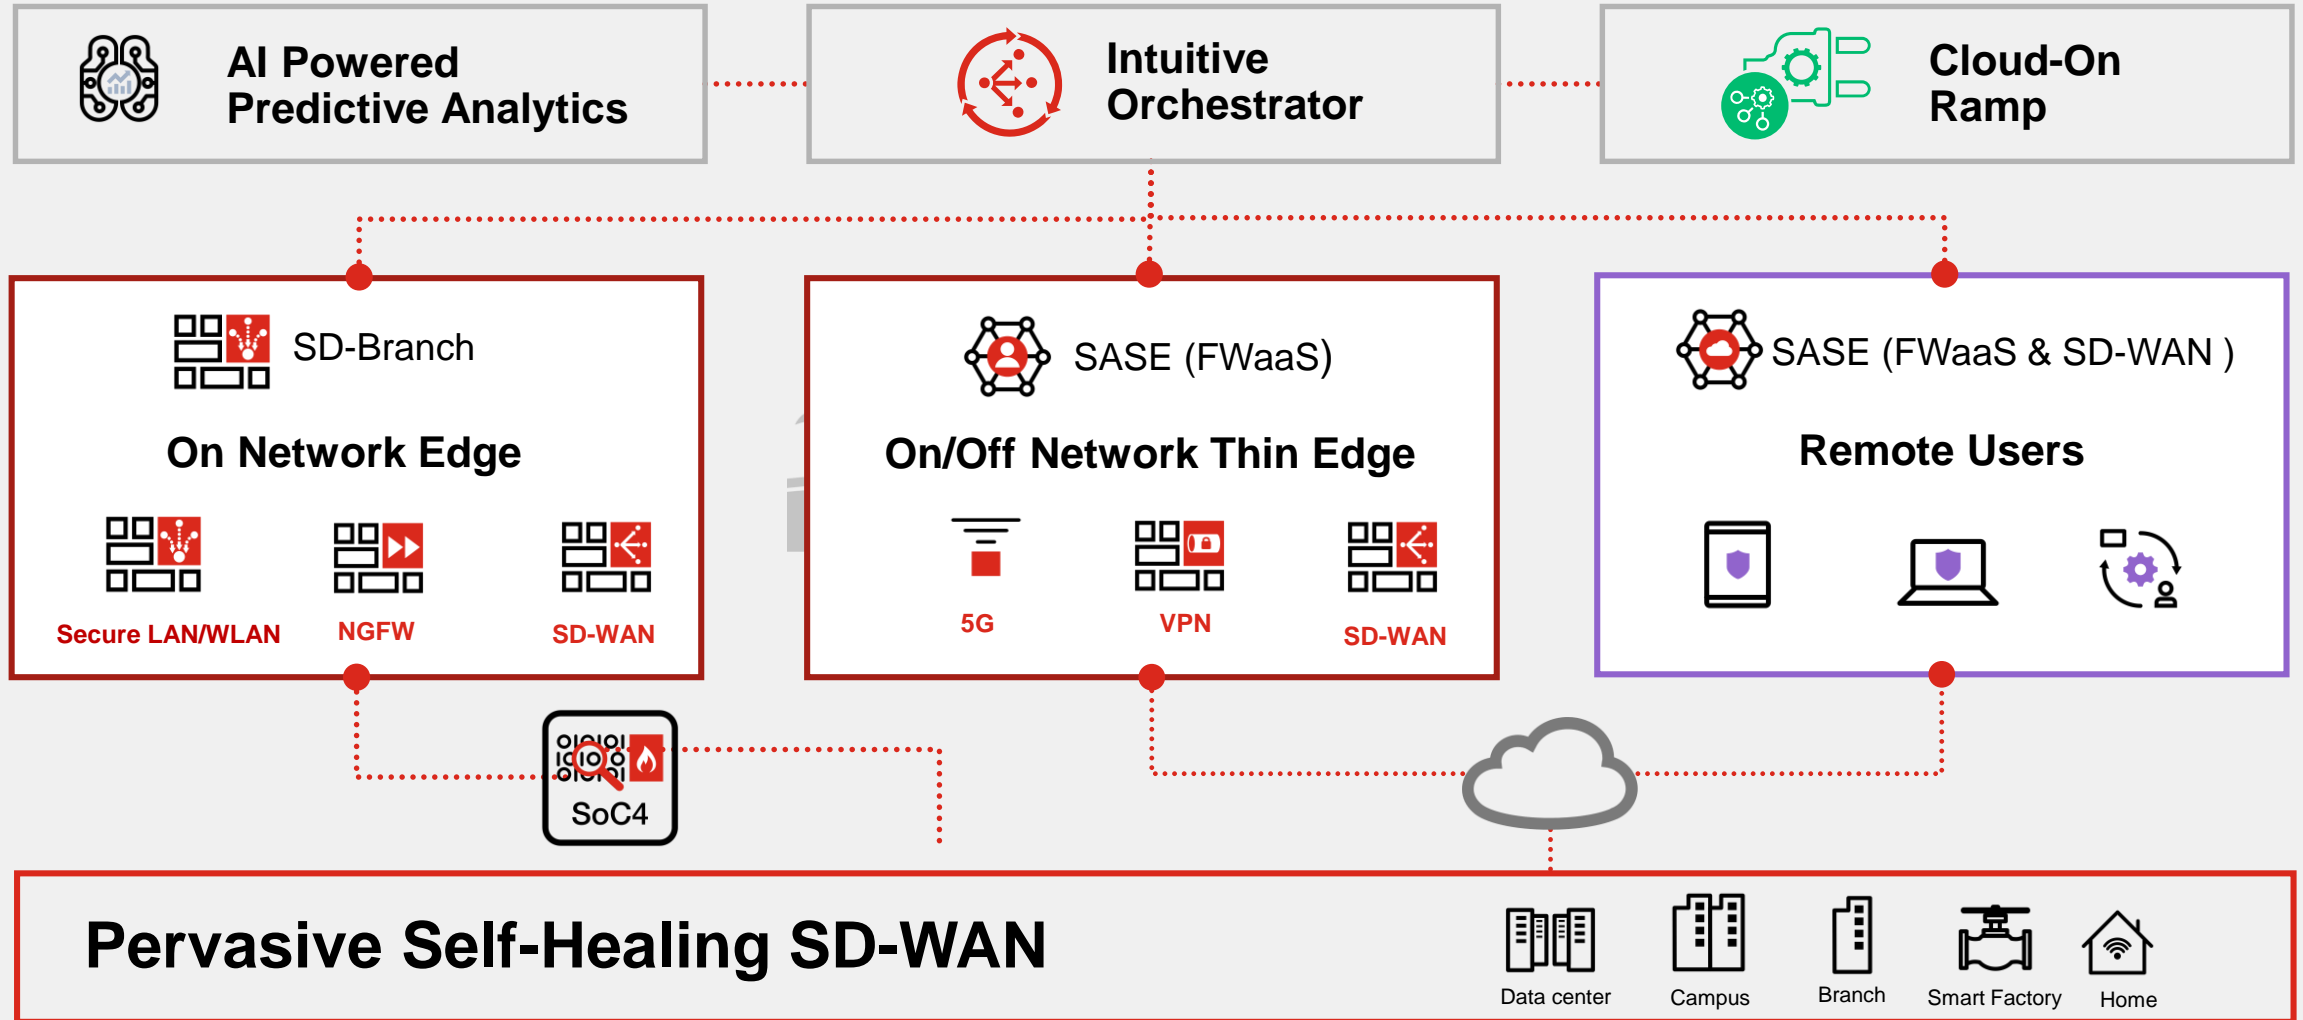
AI Powered Predictive Analytics

Intuitive Orchestrator

Cloud-On Ramp

SD-Branch

On Network Edge

Secure LAN/WLAN

NGFW

SD-WAN

SASE (FWaaS)

On/Off Network Thin Edge

5G

VPN

SD-WAN

SASE (FWaaS & SD-WAN )

Remote Users

SoC4

Pervasive Self-Healing SD-WAN

Data center

Campus

Branch

Smart Factory

Home